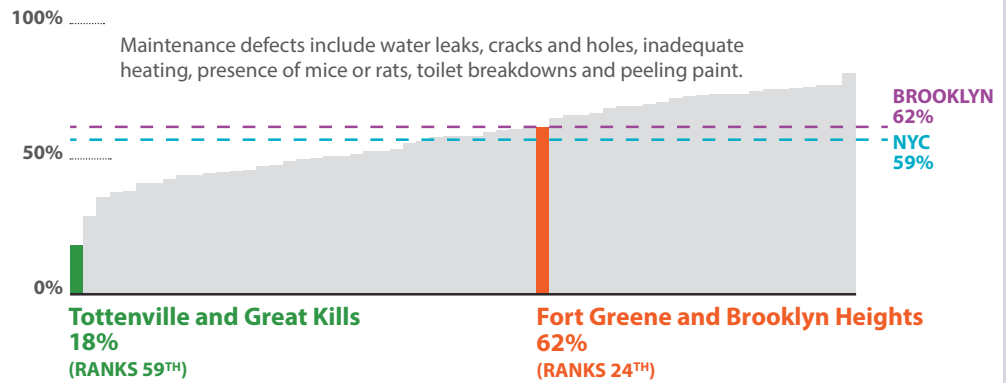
100%

Maintenance defects include water leaks, cracks and holes, inadequate heating, presence of mice or rats, toilet breakdowns and peeling paint.

BROOKLYN 62%

NYC 59%

50%

0%

Tottenville and Great Kills
18%
(RANKS 59$^{TH}$)

Fort Greene and Brooklyn Heights
62%
(RANKS 24$^{TH}$)